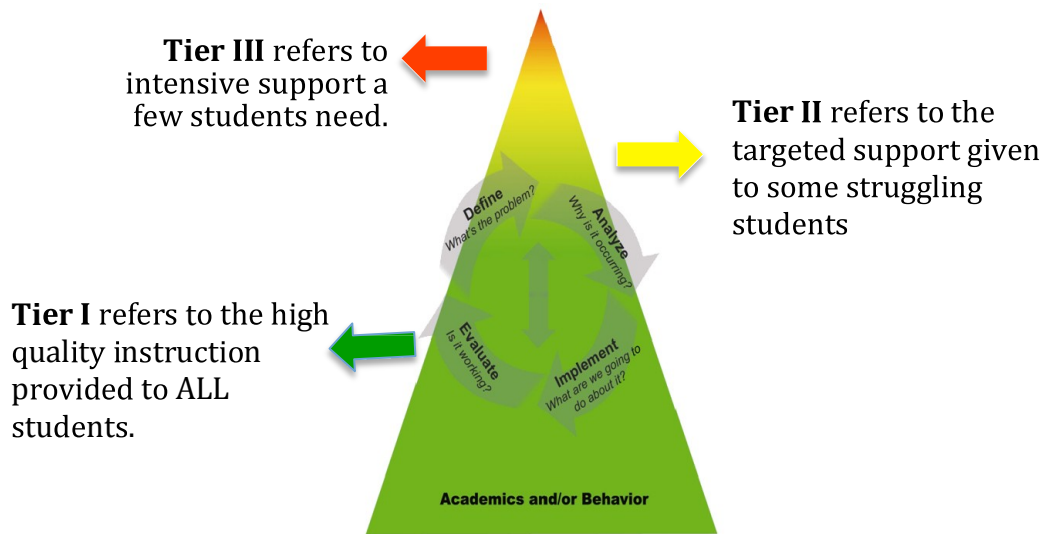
**Tier III** refers to intensive support a few students need.

**Tier II** refers to the targeted support given to some struggling students

Define
What's the problem?

Analyze
Why is it occurring?

Evaluate
Is it working?

Implement
What are we going to do about it?

**Tier I** refers to the high quality instruction provided to ALL students.

Academics and/or Behavior